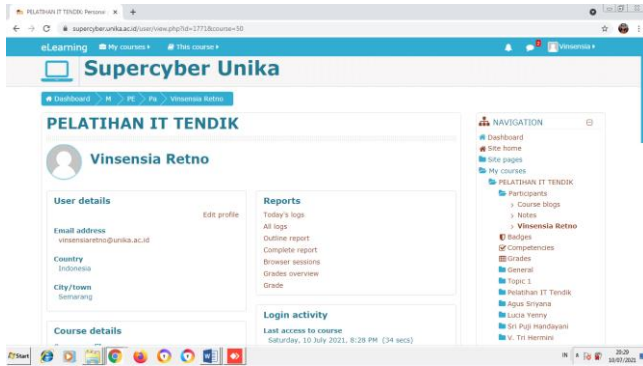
PELATIHAN IT TENDIK: Persona ×
supercyber.unika.ac.id/user/view.php?id=1771&course=50

eLearning My courses This course
Vinsensia

Supercyber Unika

Dashboard M PE Pa Vinsensia Retno

PELATIHAN IT TENDIK

Vinsensia Retno

User details
Edit profile
Email address
vinsensiaretno@unika.ac.id
Country
Indonesia
City/town
Semarang

Course details

Reports
Today's logs
All logs
Outline report
Complete report
Browser sessions
Grades overview
Grade

Login activity
Last access to course
Saturday, 10 July 2021, 8:28 PM (34 secs)

NAVIGATION
Dashboard
Site home
Site pages
My courses
PELATIHAN IT TENDIK
Participants
Course blogs
Notes
Vinsensia Retno
Badges
Competencies
Grades
General
Topic 1
Pelatihan IT Tendik
Agus Sriyana
Lucia Yenny
Sri Puji Handayani
V. Tri Hermini

Start
IN
20:29
10/07/2021